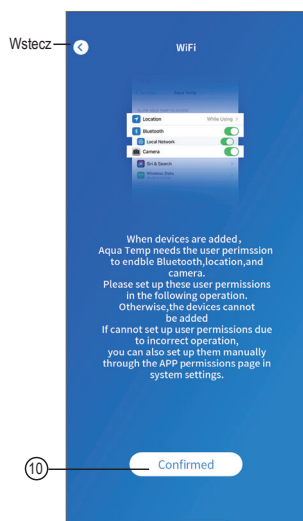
Wstecz

WiFi

Location While Using
Bluetooth
Local Network
Camera
Siri & Search

When devices are added，Aqua Temp needs the user perimssion to endble Bluetooth,location,and camera.
Please set up these user permissions in the following operation. Otherwise,the devices cannot be added
If cannot set up user permissions due to incorrect operation, you can also set up them manually through the APP permissions page in system settings.

10

Confirmed